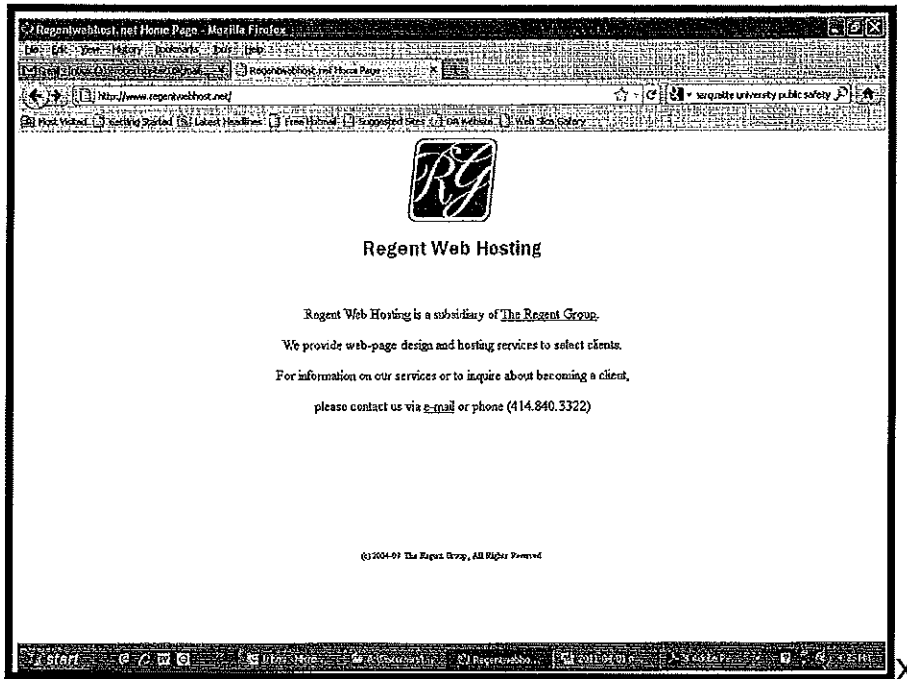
Regentwebhost.net Home Page - Mozilla Firefox

File Edit View History Bookmarks Tools Help

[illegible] Regentwebhost.net Home Page

http://www.regentwebhost.net/

marquette university public safety

Most Visited Getting Started Latest Headlines Free Hotmail Suggested Sites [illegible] Web Slice Gallery

RG

Regent Web Hosting

Regent Web Hosting is a subsidiary of The Regent Group.

We provide web-page design and hosting services to select clients.

For information on our services or to inquire about becoming a client,

please contact us via e-mail or phone (414.840.3322)

(c) 2004-09 The Regent Group, All Rights Reserved

start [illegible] Regentwebho... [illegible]